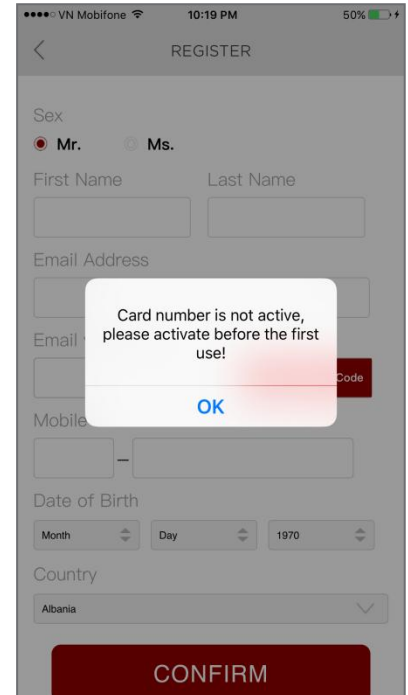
●●●●○ VN Mobifone 10:19 PM 50%

REGISTER

Sex

Mr. Ms.

First Name Last Name

Email Address

Email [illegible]

Code

Mobile

–

Card number is not active, please activate before the first use!

OK

Date of Birth

Month Day 1970

Country

Albania

CONFIRM